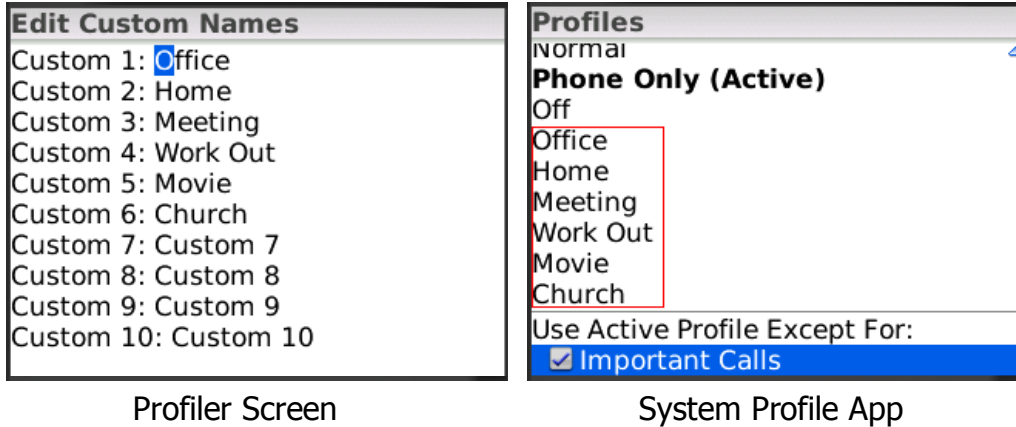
Edit Custom Names

Custom 1: Office
Custom 2: Home
Custom 3: Meeting
Custom 4: Work Out
Custom 5: Movie
Custom 6: Church
Custom 7: Custom 7
Custom 8: Custom 8
Custom 9: Custom 9
Custom 10: Custom 10

Profiler Screen

Profiles

Normal
**Phone Only (Active)**
Off
Office
Home
Meeting
Work Out
Movie
Church
Use Active Profile Except For:
☑ Important Calls

System Profile App